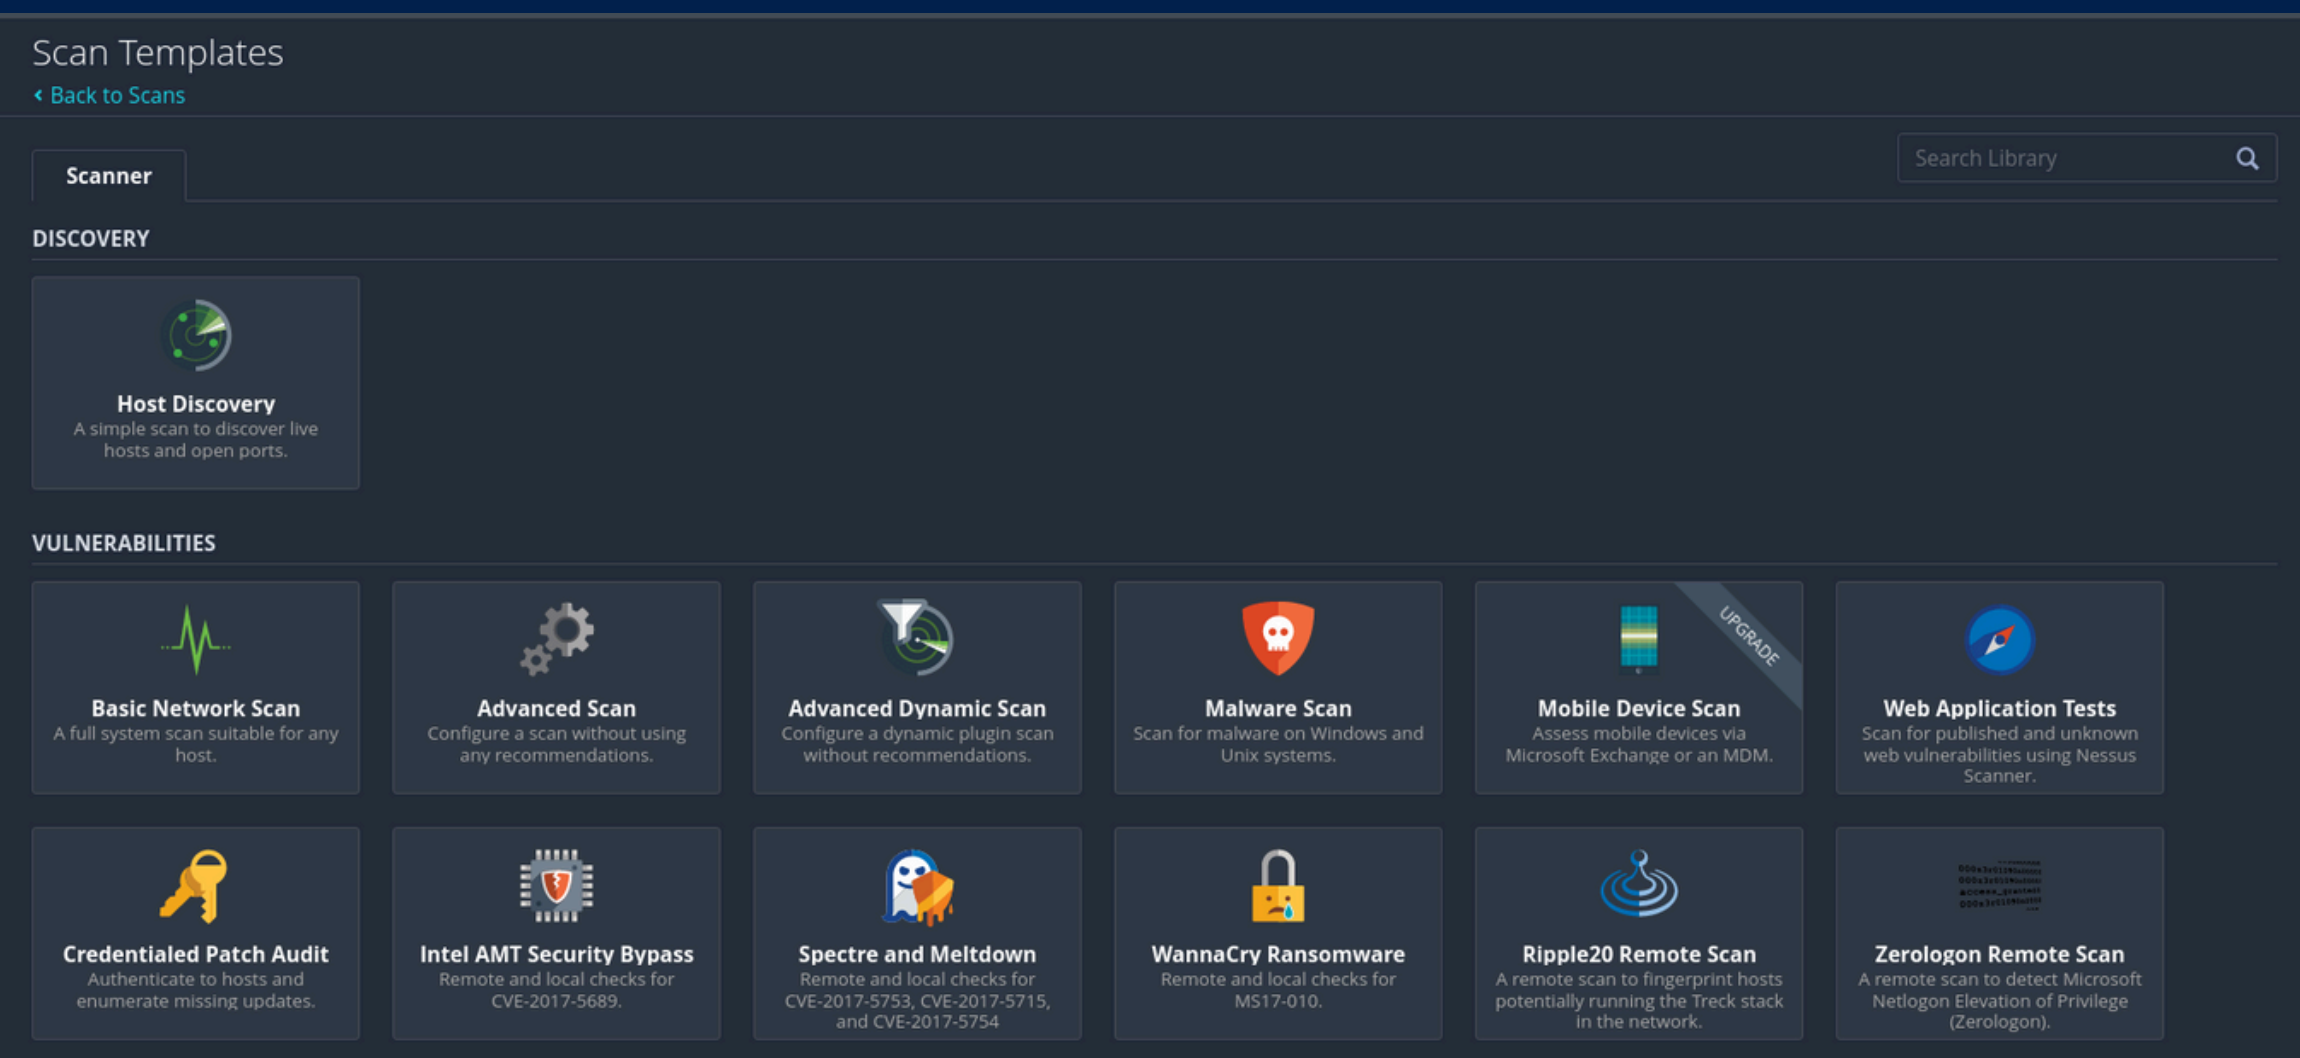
Scan Templates
‹ Back to Scans

Scanner

Search Library

DISCOVERY

Host Discovery
A simple scan to discover live hosts and open ports.

VULNERABILITIES

Basic Network Scan
A full system scan suitable for any host.

Advanced Scan
Configure a scan without using any recommendations.

Advanced Dynamic Scan
Configure a dynamic plugin scan without recommendations.

Malware Scan
Scan for malware on Windows and Unix systems.

UPGRADE
Mobile Device Scan
Assess mobile devices via Microsoft Exchange or an MDM.

Web Application Tests
Scan for published and unknown web vulnerabilities using Nessus Scanner.

Credentialed Patch Audit
Authenticate to hosts and enumerate missing updates.

Intel AMT Security Bypass
Remote and local checks for CVE-2017-5689.

Spectre and Meltdown
Remote and local checks for CVE-2017-5753, CVE-2017-5715, and CVE-2017-5754

WannaCry Ransomware
Remote and local checks for MS17-010.

Ripple20 Remote Scan
A remote scan to fingerprint hosts potentially running the Treck stack in the network.

Zerologon Remote Scan
A remote scan to detect Microsoft Netlogon Elevation of Privilege (Zerologon).